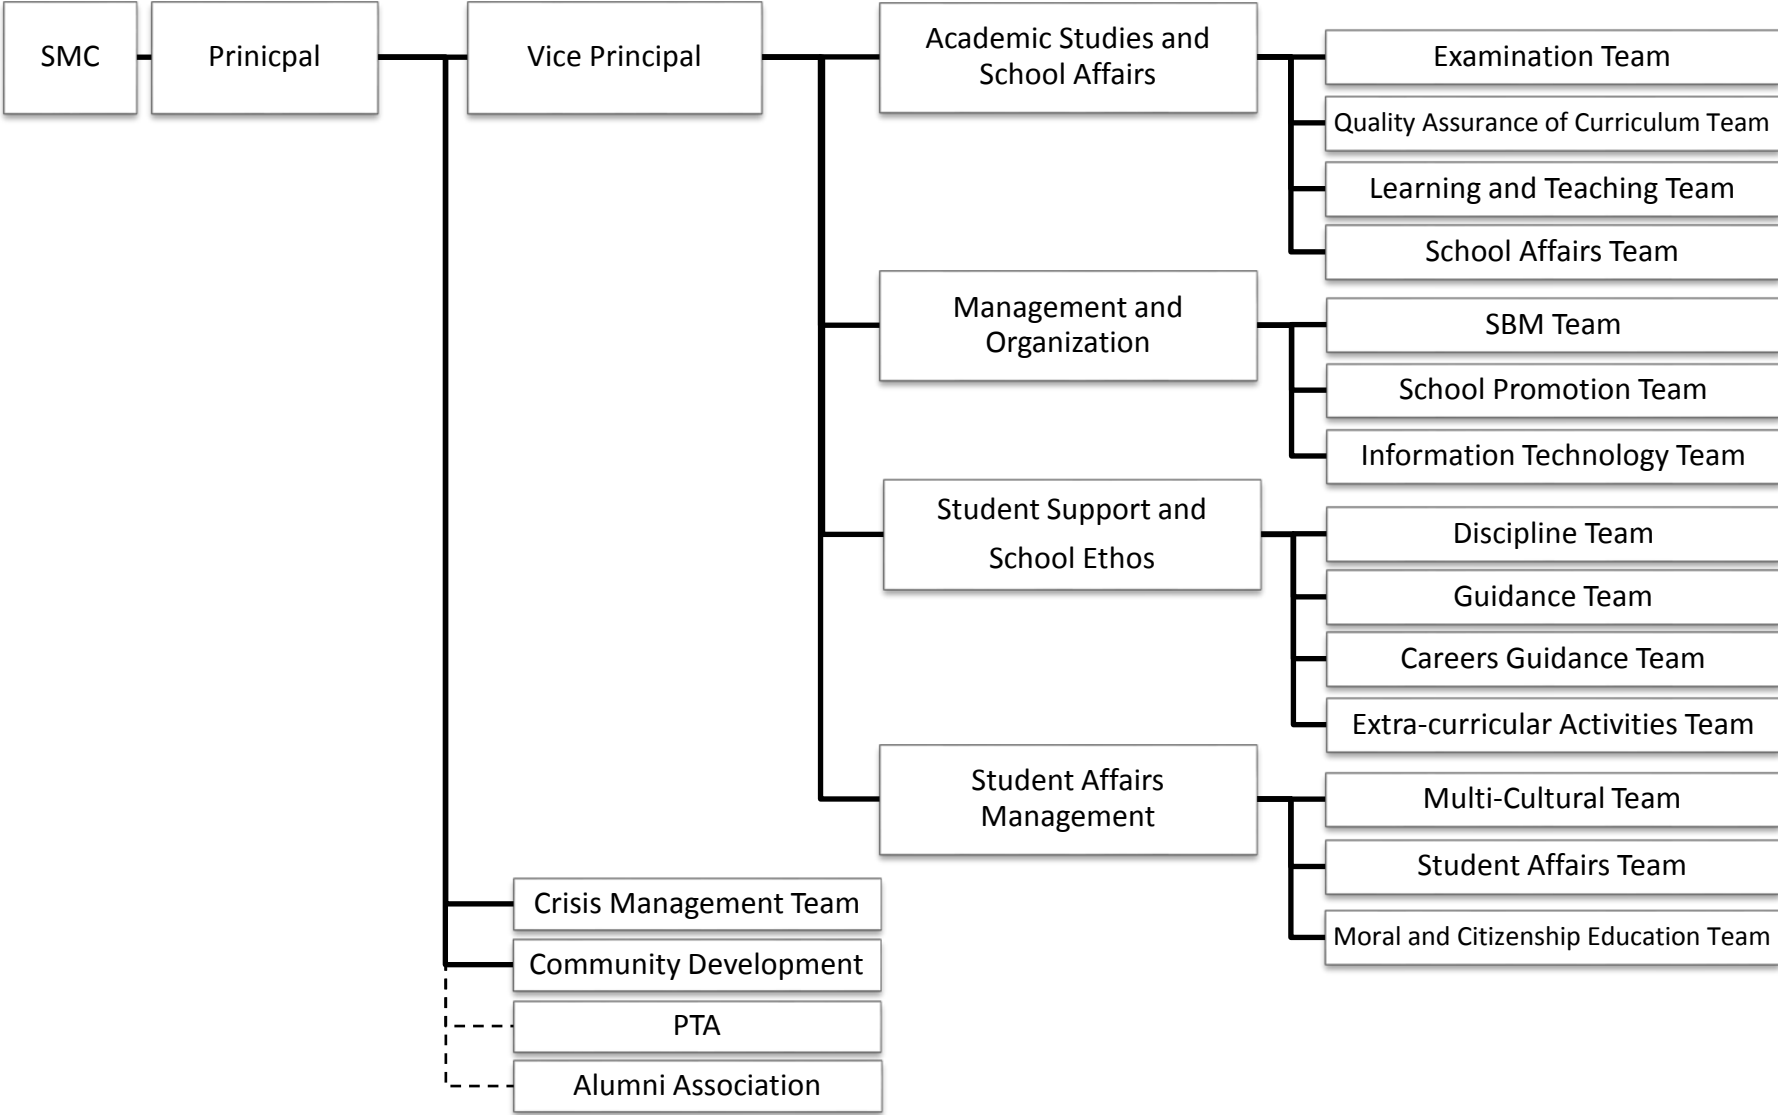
SMC

Prinicpal

Vice Principal

Academic Studies and School Affairs

Examination Team

Quality Assurance of Curriculum Team

Learning and Teaching Team

School Affairs Team

Management and Organization

SBM Team

School Promotion Team

Information Technology Team

Student Support and School Ethos

Discipline Team

Guidance Team

Careers Guidance Team

Extra-curricular Activities Team

Student Affairs Management

Multi-Cultural Team

Student Affairs Team

Moral and Citizenship Education Team

Crisis Management Team

Community Development

PTA

Alumni Association